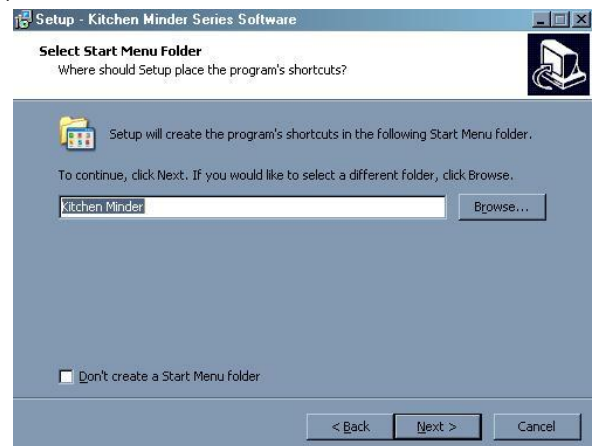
Setup - Kitchen Minder Series Software

Select Start Menu Folder
Where should Setup place the program's shortcuts?

Setup will create the program's shortcuts in the following Start Menu folder.

To continue, click Next. If you would like to select a different folder, click Browse.

Kitchen Minder

Browse...

Don't create a Start Menu folder

< Back

Next >

Cancel